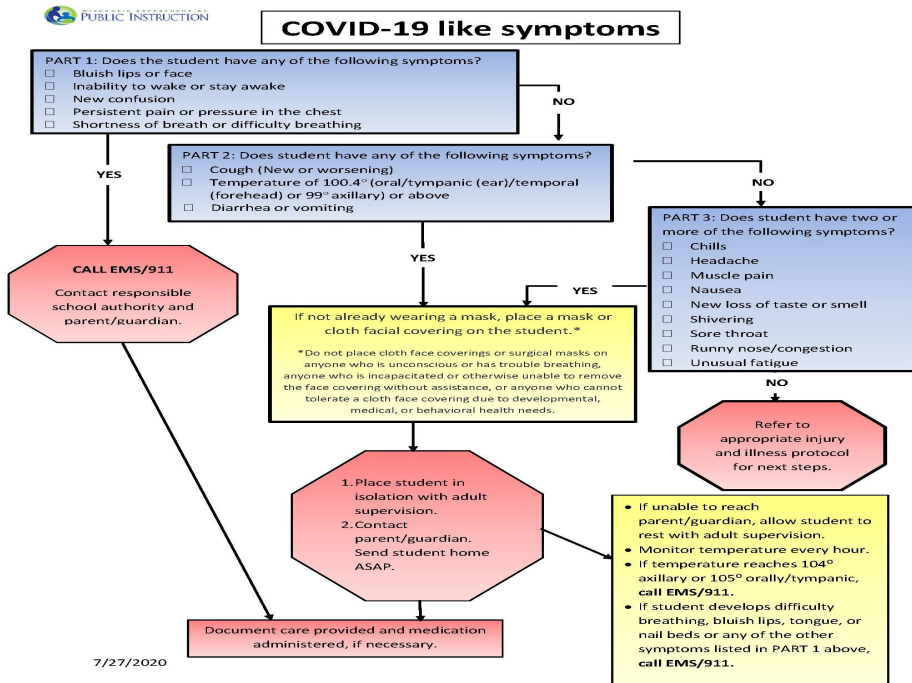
PUBLIC INSTRUCTION

COVID-19 like symptoms

PART 1: Does the student have any of the following symptoms?
☐ Bluish lips or face
☐ Inability to wake or stay awake
☐ New confusion
☐ Persistent pain or pressure in the chest
☐ Shortness of breath or difficulty breathing

NO

YES

PART 2: Does student have any of the following symptoms?
☐ Cough (New or worsening)
☐ Temperature of 100.4° (oral/tympanic (ear)/temporal (forehead) or 99° axillary) or above
☐ Diarrhea or vomiting

NO

CALL EMS/911

Contact responsible school authority and parent/guardian.

YES

PART 3: Does student have two or more of the following symptoms?
☐ Chills
☐ Headache
☐ Muscle pain
☐ Nausea
☐ New loss of taste or smell
☐ Shivering
☐ Sore throat
☐ Runny nose/congestion
☐ Unusual fatigue

YES

If not already wearing a mask, place a mask or cloth facial covering on the student.*

*Do not place cloth face coverings or surgical masks on anyone who is unconscious or has trouble breathing, anyone who is incapacitated or otherwise unable to remove the face covering without assistance, or anyone who cannot tolerate a cloth face covering due to developmental, medical, or behavioral health needs.

NO

Refer to appropriate injury and illness protocol for next steps.

1. Place student in isolation with adult supervision.
2. Contact parent/guardian. Send student home ASAP.

• If unable to reach parent/guardian, allow student to rest with adult supervision.
• Monitor temperature every hour.
• If temperature reaches 104° axillary or 105° orally/tympanic, call EMS/911.
• If student develops difficulty breathing, bluish lips, tongue, or nail beds or any of the other symptoms listed in PART 1 above, call EMS/911.

Document care provided and medication administered, if necessary.

7/27/2020